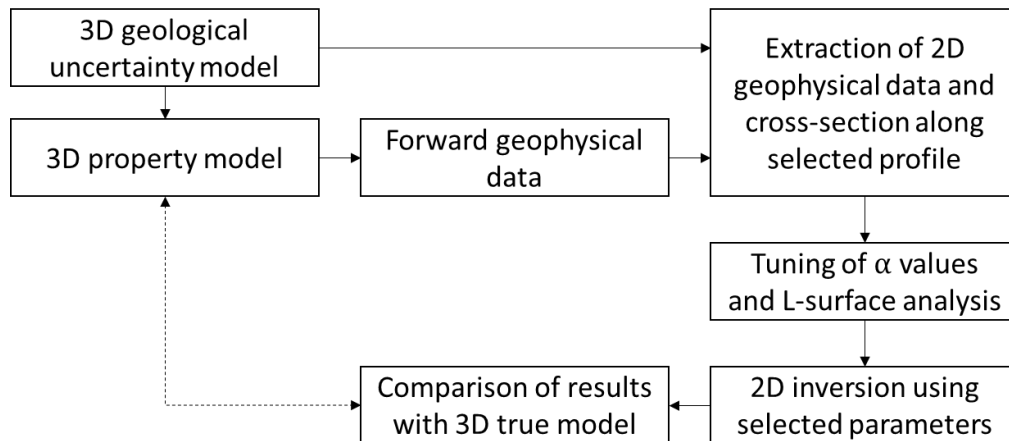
3D geological uncertainty model

3D property model

Forward geophysical data

Extraction of 2D geophysical data and cross-section along selected profile

Tuning of $\alpha$ values and L-surface analysis

2D inversion using selected parameters

Comparison of results with 3D true model